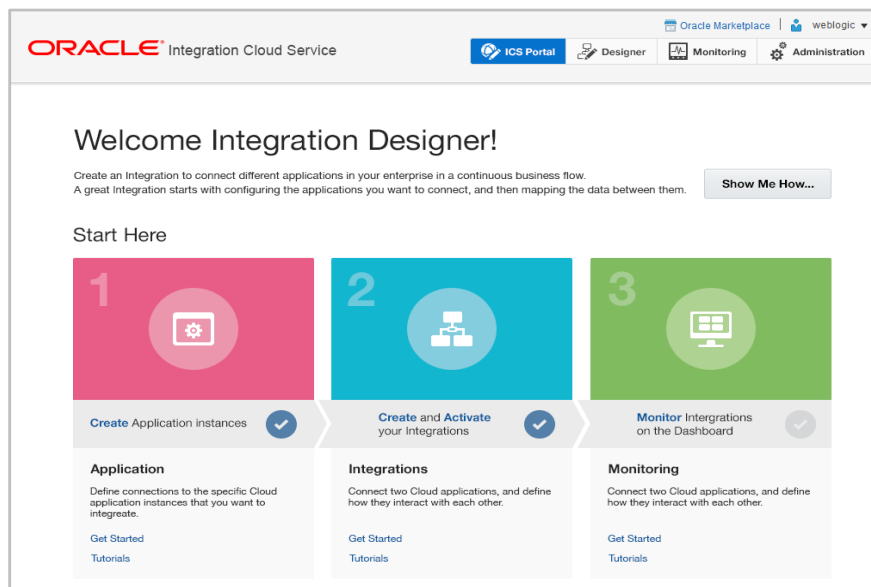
Oracle Marketplace | weblogic

ORACLE® Integration Cloud Service

ICS Portal Designer Monitoring Administration

Welcome Integration Designer!

Create an Integration to connect different applications in your enterprise in a continuous business flow.
A great Integration starts with configuring the applications you want to connect, and then mapping the data between them.

Show Me How...

Start Here

1

Create Application instances

Application

Define connections to the specific Cloud application instances that you want to integreate.

Get Started

Tutorials

2

Create and Activate your Integrations

Integrations

Connect two Cloud applications, and define how they interact with each other.

Get Started

Tutorials

3

Monitor Intergrations on the Dashboard

Monitoring

Connect two Cloud applications, and define how they interact with each other.

Get Started

Tutorials